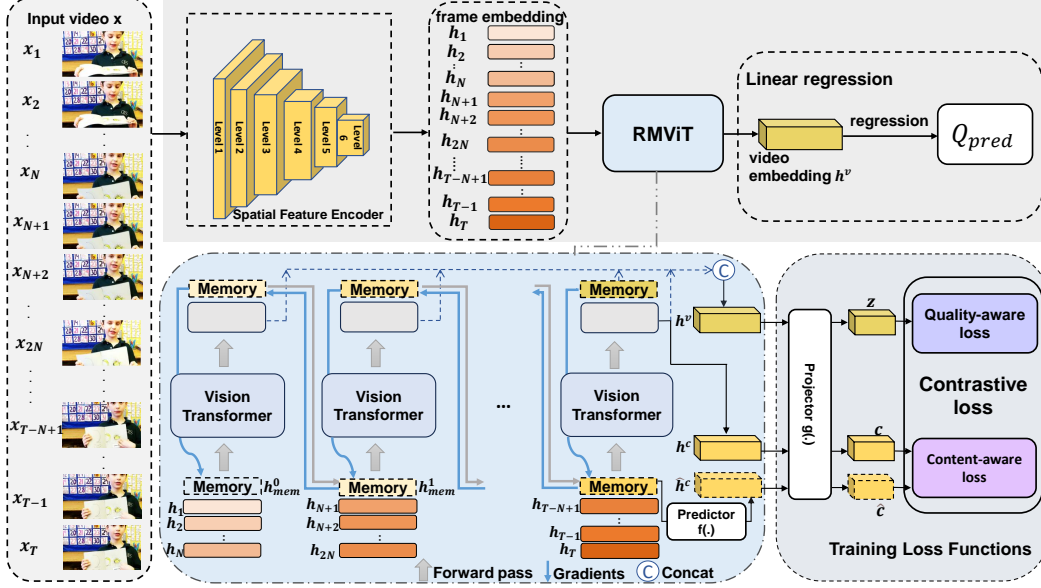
Input video x

$x_1$
$x_2$
$x_N$
$x_{N+1}$
$x_{N+2}$
$x_{2N}$
$x_{T-N+1}$
$x_{T-1}$
$x_T$

Level 1
Level 2
Level 3
Level 4
Level 5
Level 6
Spatial Feature Encoder

frame embedding
$h_1$
$h_2$
$h_N$
$h_{N+1}$
$h_{N+2}$
$h_{2N}$
$h_{T-N+1}$
$h_{T-1}$
$h_T$

RMViT

Linear regression
regression
$Q_{pred}$
video embedding $h^v$

Memory
Memory
Memory
C

Vision Transformer
Vision Transformer
...
Vision Transformer

Memory $h_{mem}^0$
$h_1$
$h_2$
$h_N$

Memory $h_{mem}^1$
$h_{N+1}$
$h_{N+2}$
$h_{2N}$

$h_{T-N+1}$ Memory
$h_{T-1}$
$h_T$

$h^v$
$h^c$
$\hat{h}^c$

Predictor f(.)

Projector g(.)

$z$
$c$
$\hat{c}$

Quality-aware loss
Contrastive loss
Content-aware loss

Training Loss Functions

Forward pass
Gradients
C Concat